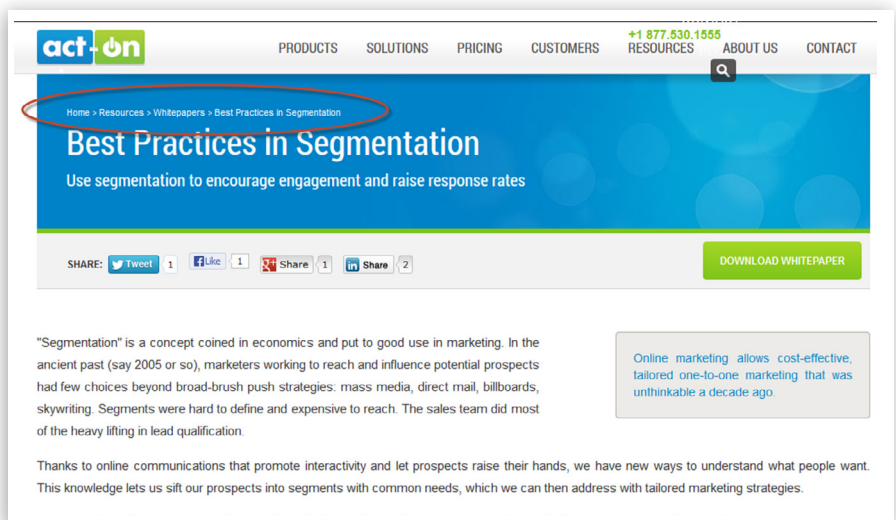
act-on

+1 877.530.1555

PRODUCTS SOLUTIONS PRICING CUSTOMERS RESOURCES ABOUT US CONTACT

Home > Resources > Whitepapers > Best Practices in Segmentation

Best Practices in Segmentation

Use segmentation to encourage engagement and raise response rates

SHARE: Tweet 1 Like 1 Share 1 Share 2

DOWNLOAD WHITEPAPER

"Segmentation" is a concept coined in economics and put to good use in marketing. In the ancient past (say 2005 or so), marketers working to reach and influence potential prospects had few choices beyond broad-brush push strategies: mass media, direct mail, billboards, skywriting. Segments were hard to define and expensive to reach. The sales team did most of the heavy lifting in lead qualification.

Online marketing allows cost-effective, tailored one-to-one marketing that was unthinkable a decade ago.

Thanks to online communications that promote interactivity and let prospects raise their hands, we have new ways to understand what people want. This knowledge lets us sift our prospects into segments with common needs, which we can then address with tailored marketing strategies.